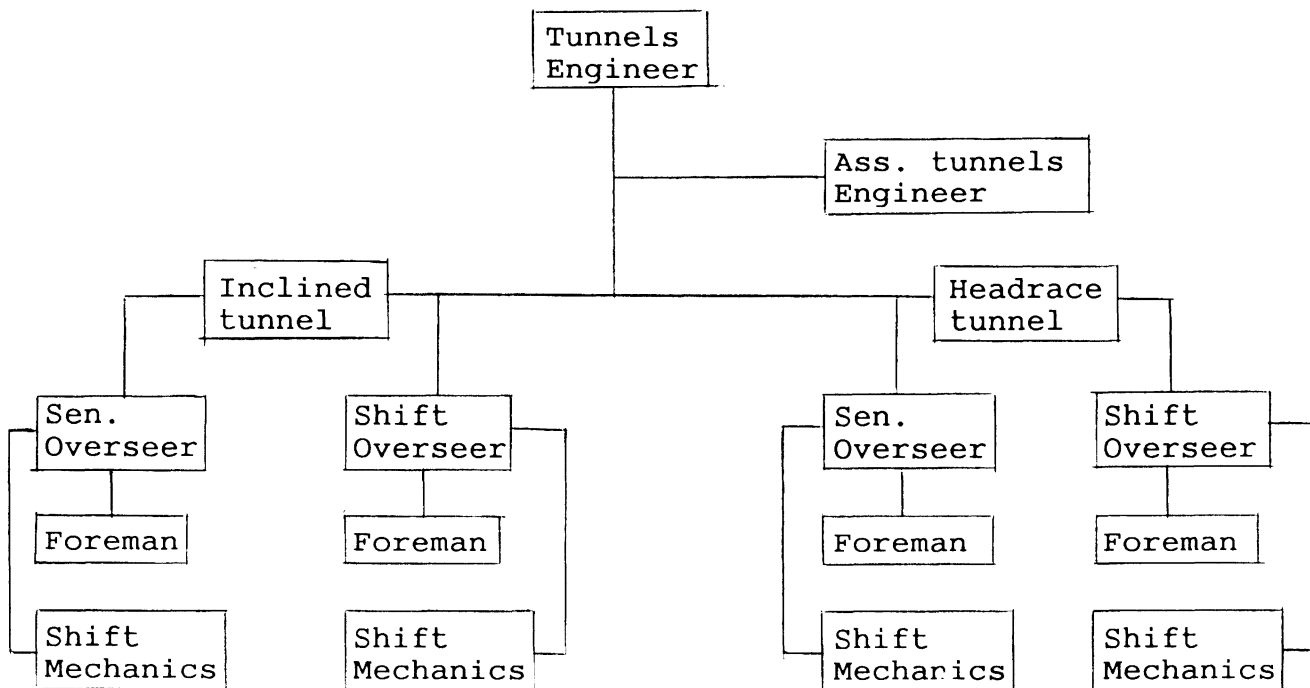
Tunnels Engineer

Ass. tunnels Engineer

Inclined tunnel

Headrace tunnel

Sen. Overseer

Foreman

Shift Mechanics

Shift Overseer

Foreman

Shift Mechanics

Sen. Overseer

Foreman

Shift Mechanics

Shift Overseer

Foreman

Shift Mechanics